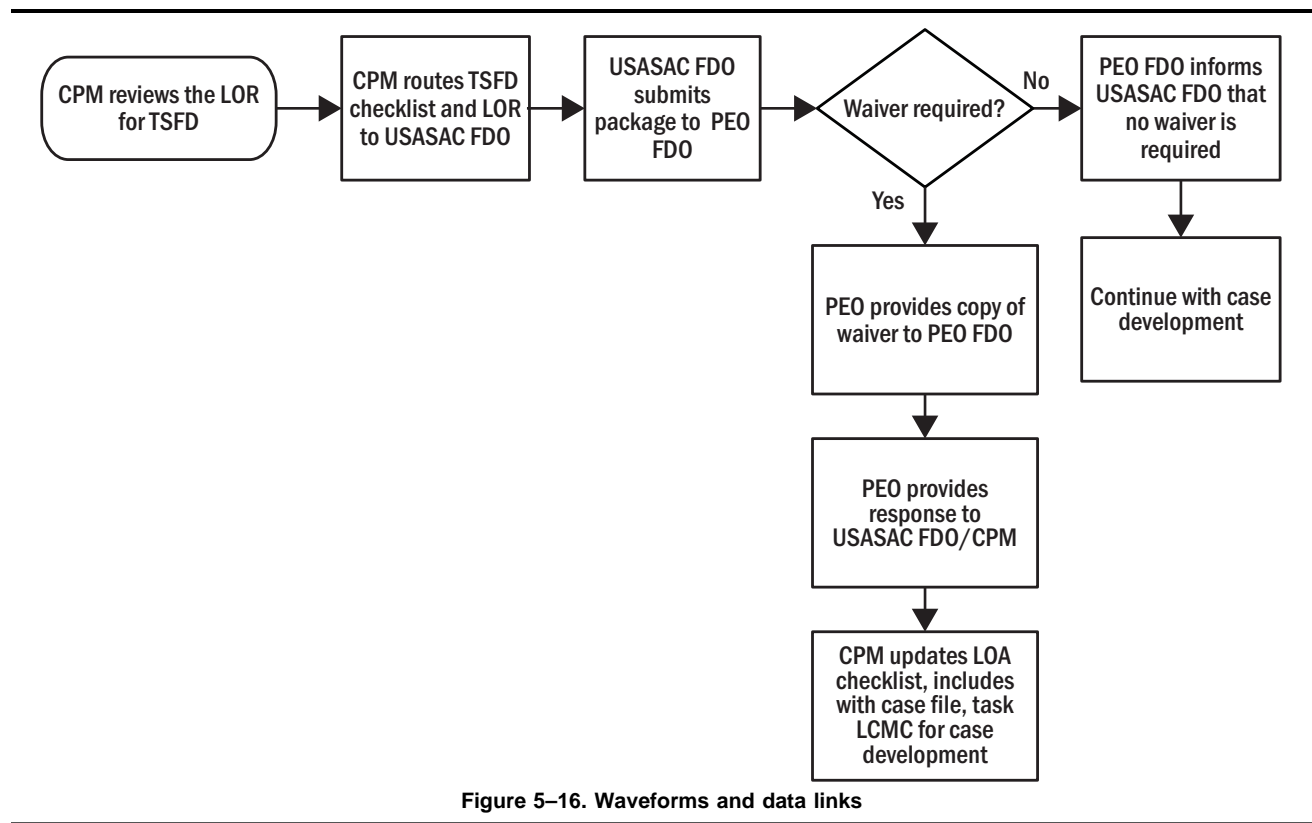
CPM reviews the LOR for TSFD

CPM routes TSFD checklist and LOR to USASAC FDO

USASAC FDO submits package to PEO FDO

Waiver required?

No

PEO FDO informs USASAC FDO that no waiver is required

Continue with case development

Yes

PEO provides copy of waiver to PEO FDO

PEO provides response to USASAC FDO/CPM

CPM updates LOA checklist, includes with case file, task LCMC for case development

Figure 5–16. Waveforms and data links